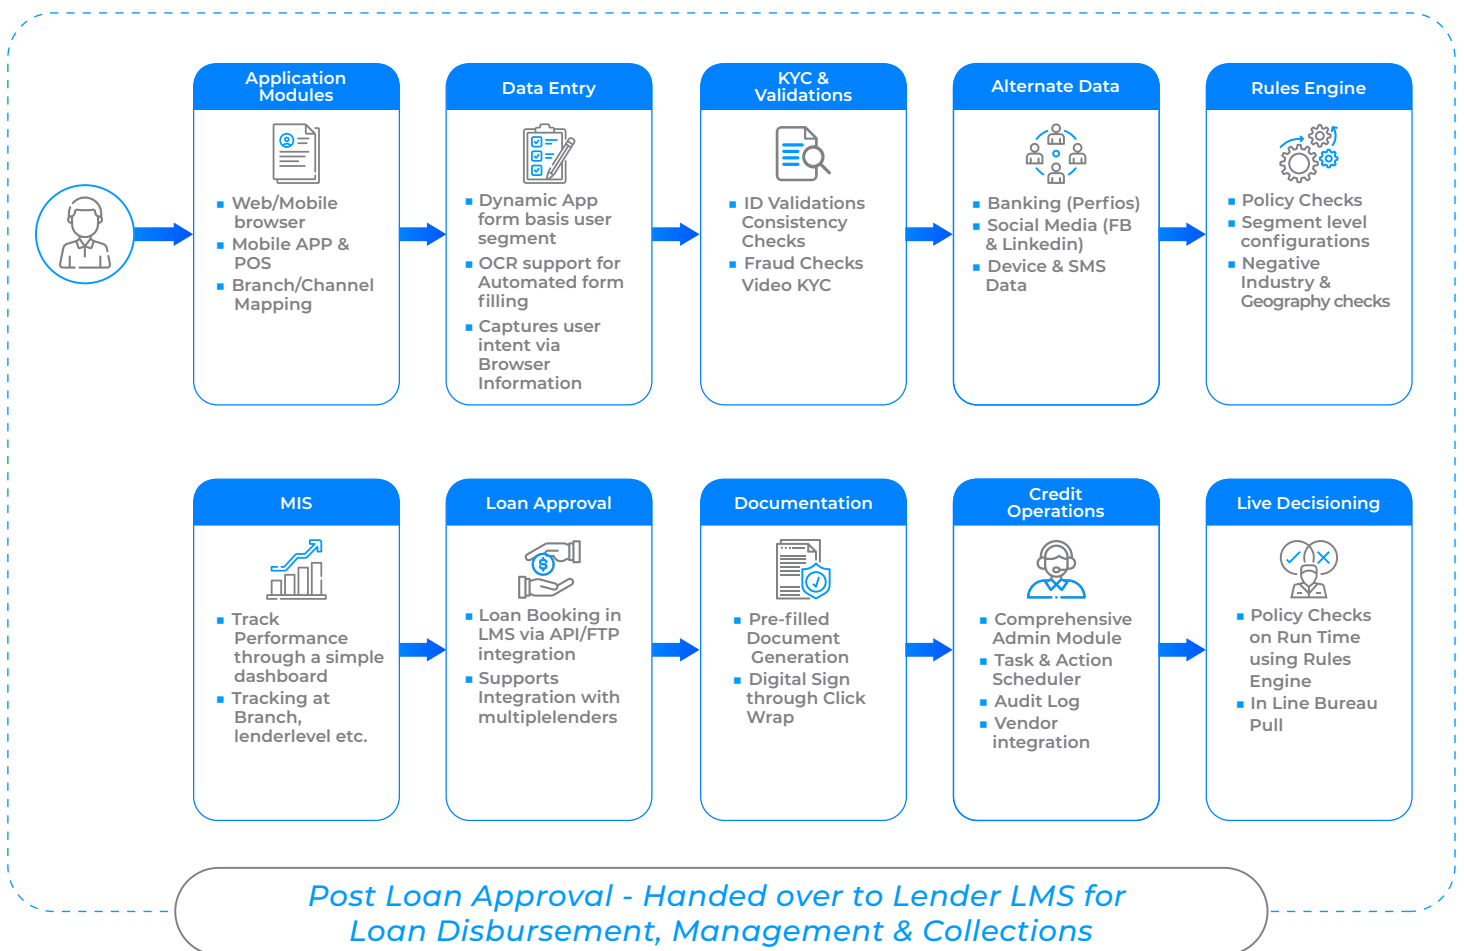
Application Modules

- Web/Mobile browser
- Mobile APP & POS
- Branch/Channel Mapping

Data Entry

- Dynamic App form basis user segment
- OCR support for Automated form filling
- Captures user intent via Browser Information

KYC & Validations

- ID Validations Consistency Checks
- Fraud Checks Video KYC

Alternate Data

- Banking (Perfios)
- Social Media (FB & Linkedin)
- Device & SMS Data

Rules Engine

- Policy Checks
- Segment level configurations
- Negative Industry & Geography checks

MIS

- Track Performance through a simple dashboard
- Tracking at Branch, lenderlevel etc.

Loan Approval

- Loan Booking in LMS via API/FTP integration
- Supports Integration with multiplelenders

Documentation

- Pre-filled Document Generation
- Digital Sign through Click Wrap

Credit Operations

- Comprehensive Admin Module
- Task & Action Scheduler
- Audit Log
- Vendor integration

Live Decisioning

- Policy Checks on Run Time using Rules Engine
- In Line Bureau Pull

Post Loan Approval - Handed over to Lender LMS for Loan Disbursement, Management & Collections